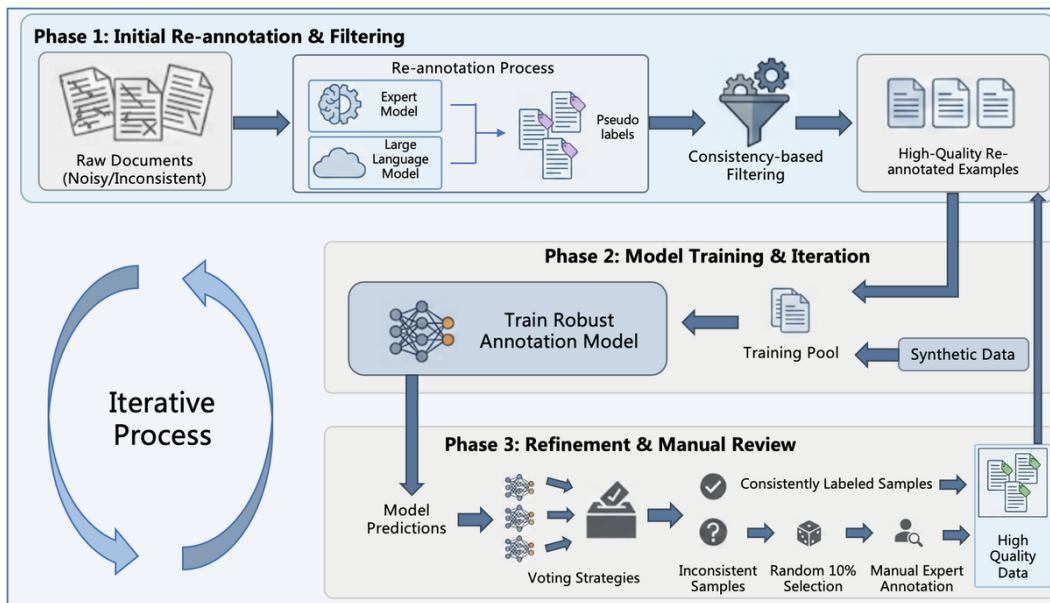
Phase 1: Initial Re-annotation & Filtering

Raw Documents (Noisy/Inconsistent)

Re-annotation Process

Expert Model

Large Language Model

Pseudo labels

Consistency-based Filtering

High-Quality Re-annotated Examples

Phase 2: Model Training & Iteration

Train Robust Annotation Model

Training Pool

Synthetic Data

Iterative Process

Phase 3: Refinement & Manual Review

Model Predictions

Voting Strategies

Consistently Labeled Samples

Inconsistent Samples

Random 10% Selection

Manual Expert Annotation

High Quality Data